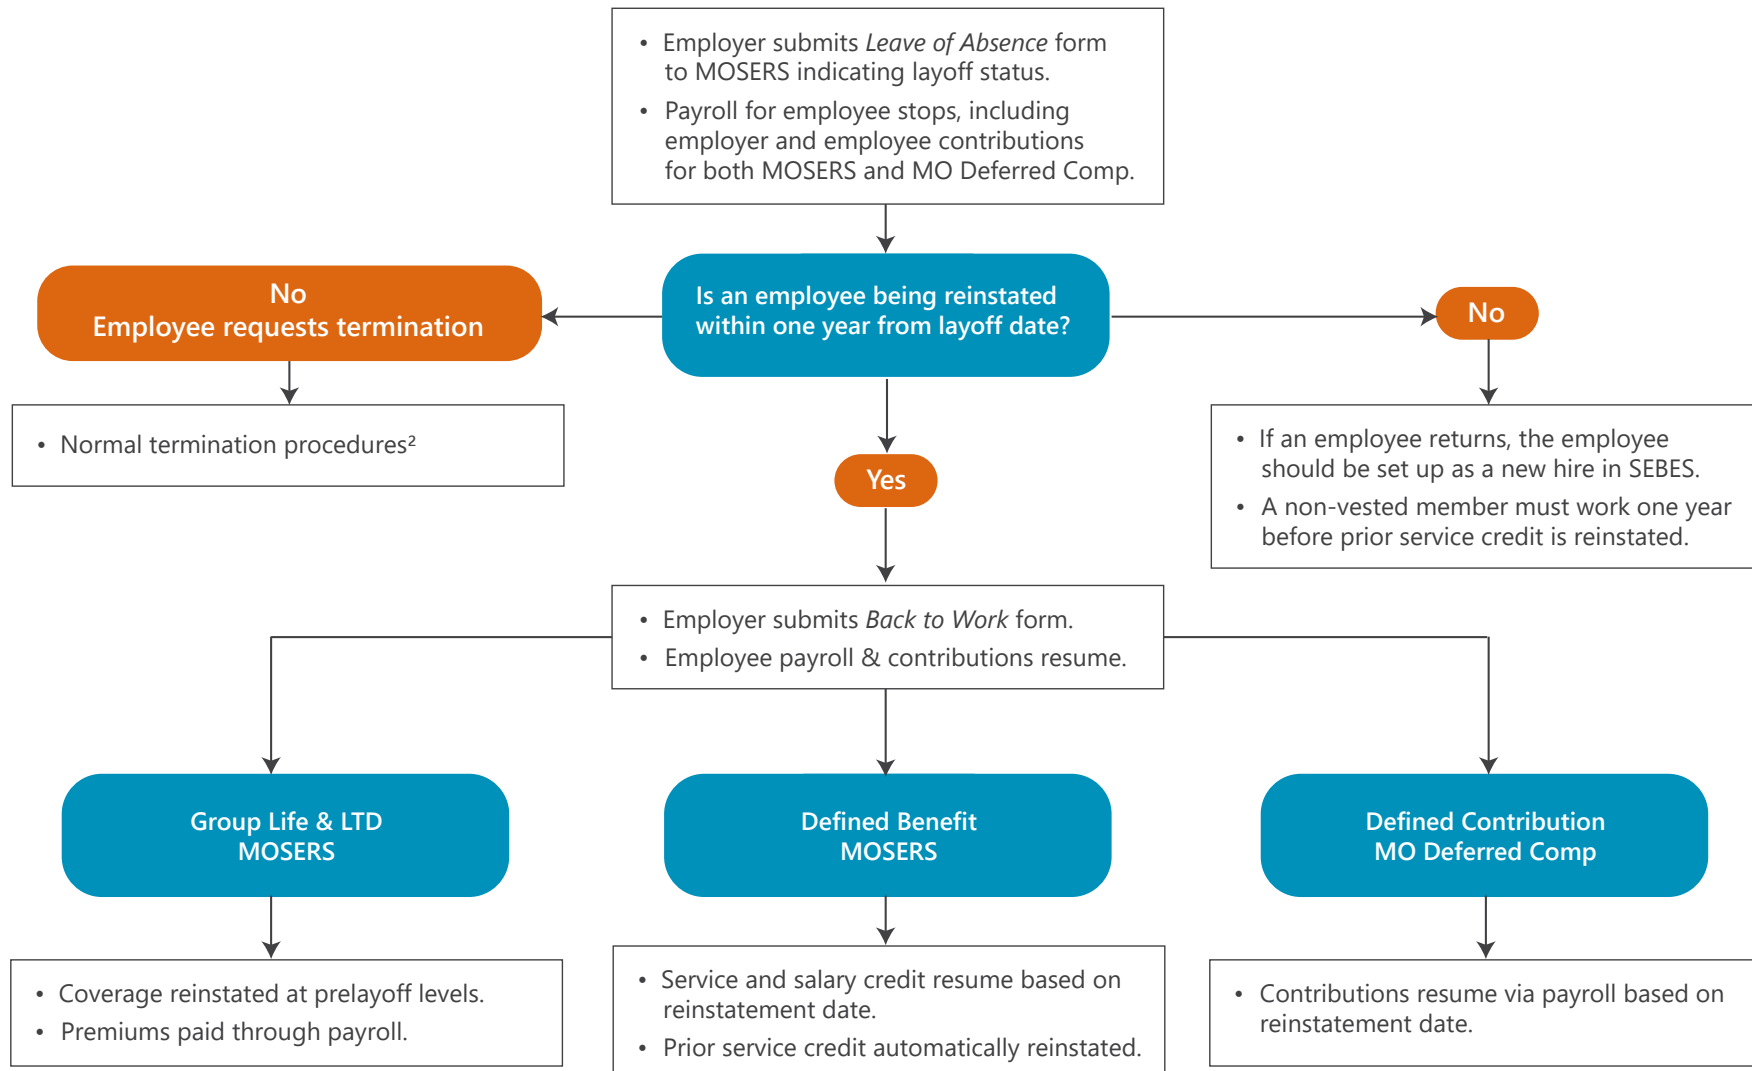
• Employer submits *Leave of Absence* form to MOSERS indicating layoff status.
• Payroll for employee stops, including employer and employee contributions for both MOSERS and MO Deferred Comp.

Is an employee being reinstated within one year from layoff date?

No
Employee requests termination

• Normal termination procedures²

No

• If an employee returns, the employee should be set up as a new hire in SEBES.
• A non-vested member must work one year before prior service credit is reinstated.

Yes

• Employer submits *Back to Work* form.
• Employee payroll & contributions resume.

Group Life & LTD
MOSERS

• Coverage reinstated at prelayoff levels.
• Premiums paid through payroll.

Defined Benefit
MOSERS

• Service and salary credit resume based on reinstatement date.
• Prior service credit automatically reinstated.

Defined Contribution
MO Deferred Comp

• Contributions resume via payroll based on reinstatement date.